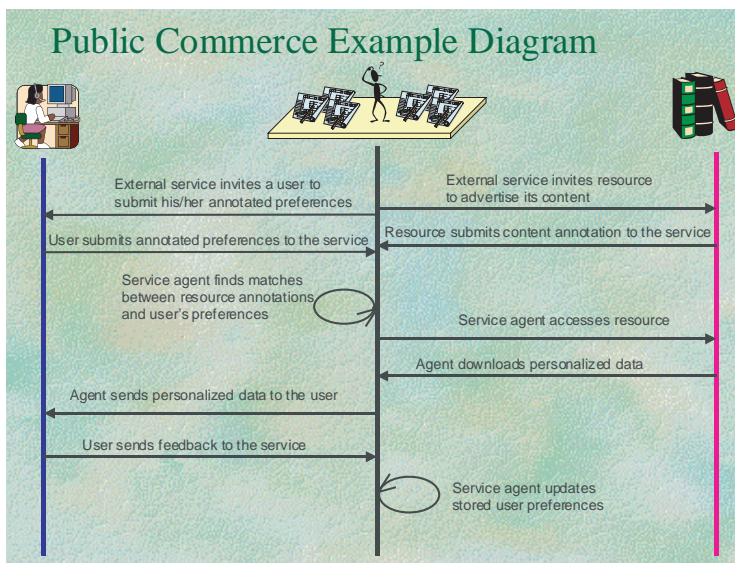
Public Commerce Example Diagram

External service invites a user to submit his/her annotated preferences

External service invites resource to advertise its content

User submits annotated preferences to the service

Resource submits content annotation to the service

Service agent finds matches between resource annotations and user's preferences

Service agent accesses resource

Agent downloads personalized data

Agent sends personalized data to the user

User sends feedback to the service

Service agent updates stored user preferences